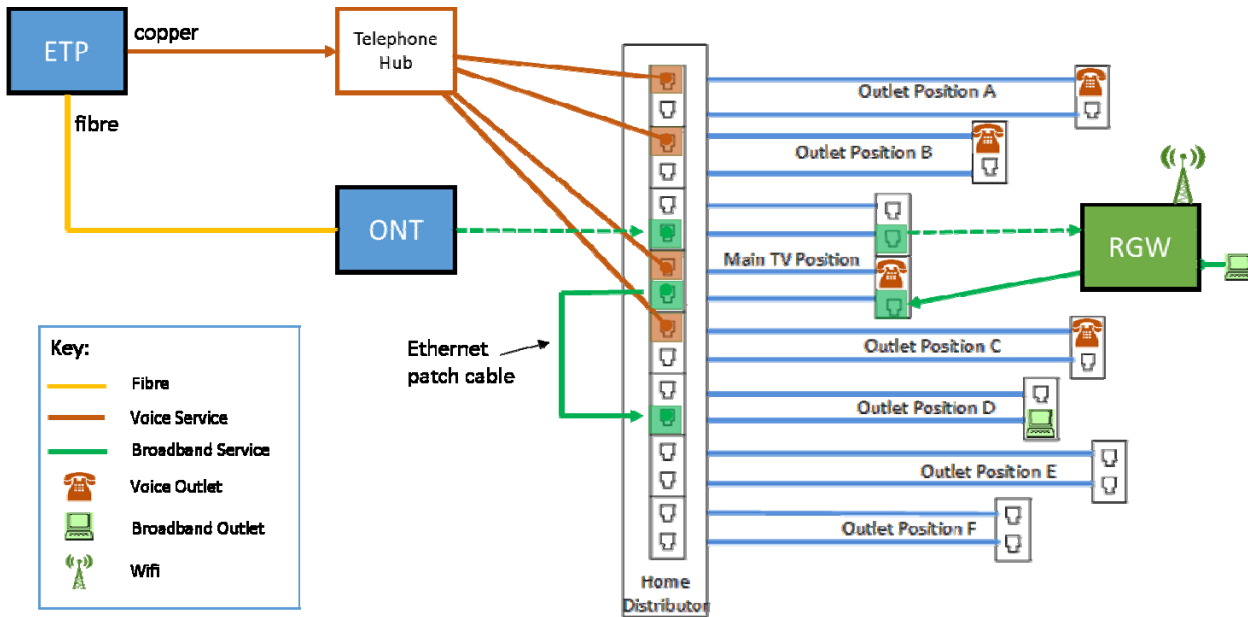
ETP

copper

fibre

Telephone Hub

ONT

Outlet Position A

Outlet Position B

Main TV Position

RGW

Outlet Position C

Outlet Position D

Outlet Position E

Outlet Position F

Ethernet patch cable

Home Distributor

Key:

Fibre

Voice Service

Broadband Service

Voice Outlet

Broadband Outlet

Wifi